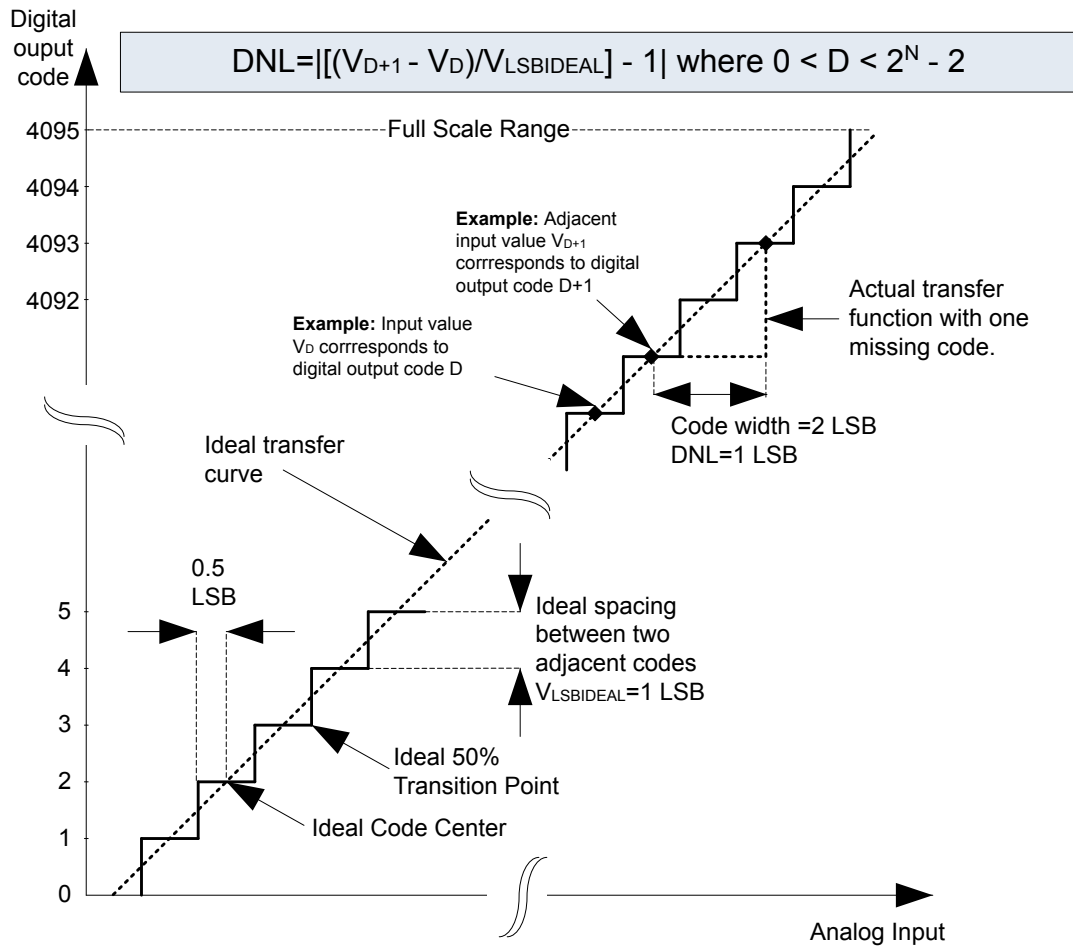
Digital ouput code

DNL=|[($V_{D+1}$ - $V_D$)/$V_{LSBIDEAL}$] - 1| where 0 < D < $2^N$ - 2

4095

Full Scale Range

4094

4093

4092

**Example:** Adjacent input value $V_{D+1}$ corrresponds to digital output code D+1

Actual transfer function with one missing code.

**Example:** Input value $V_D$ corrresponds to digital output code D

Code width =2 LSB
DNL=1 LSB

Ideal transfer curve

0.5 LSB

5

4

3

2

1

0

Ideal spacing between two adjacent codes
$V_{LSBIDEAL}$=1 LSB

Ideal 50% Transition Point

Ideal Code Center

Analog Input